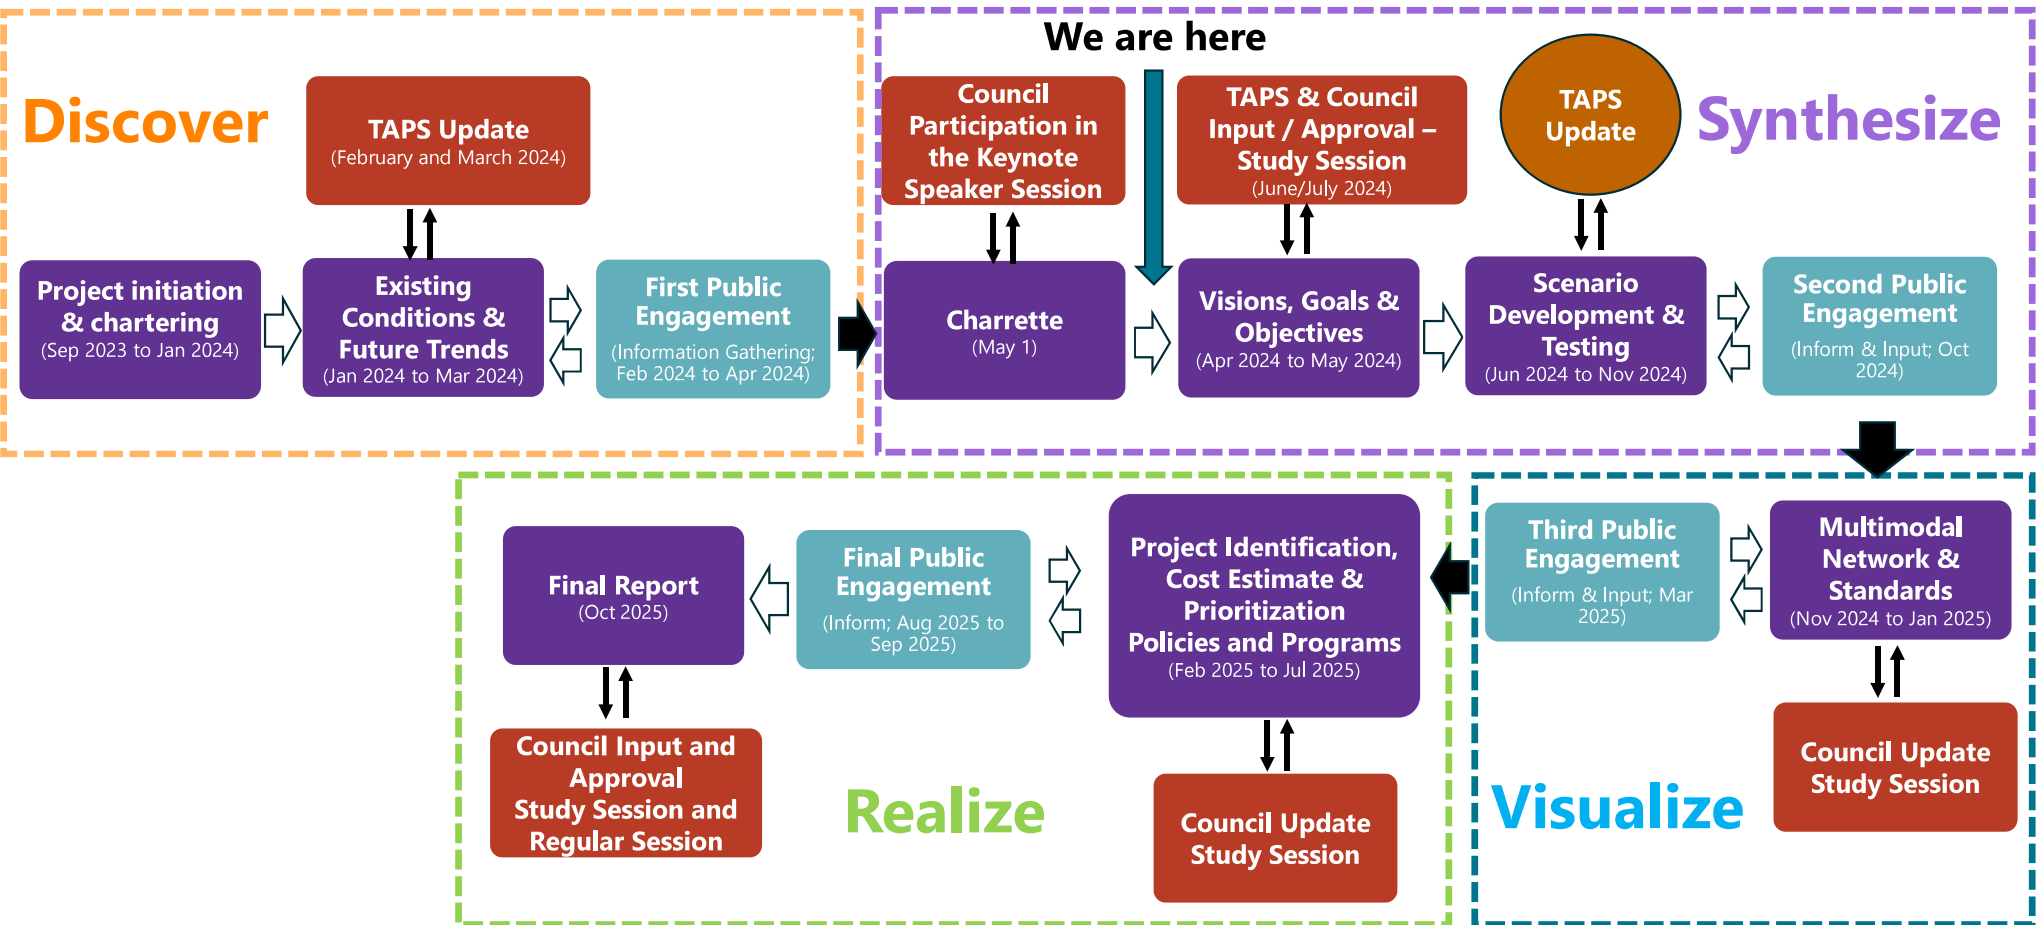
Discover

TAPS Update
(February and March 2024)

Project initiation & chartering
(Sep 2023 to Jan 2024)

Existing Conditions & Future Trends
(Jan 2024 to Mar 2024)

First Public Engagement
(Information Gathering; Feb 2024 to Apr 2024)

We are here

Council Participation in the Keynote Speaker Session

Charrette
(May 1)

TAPS & Council Input / Approval – Study Session
(June/July 2024)

Visions, Goals & Objectives
(Apr 2024 to May 2024)

TAPS Update

Synthesize

Scenario Development & Testing
(Jun 2024 to Nov 2024)

Second Public Engagement
(Inform & Input; Oct 2024)

Final Report
(Oct 2025)

Council Input and Approval Study Session and Regular Session

Final Public Engagement
(Inform; Aug 2025 to Sep 2025)

Realize

Project Identification, Cost Estimate & Prioritization Policies and Programs
(Feb 2025 to Jul 2025)

Council Update Study Session

Third Public Engagement
(Inform & Input; Mar 2025)

Multimodal Network & Standards
(Nov 2024 to Jan 2025)

Visualize

Council Update Study Session